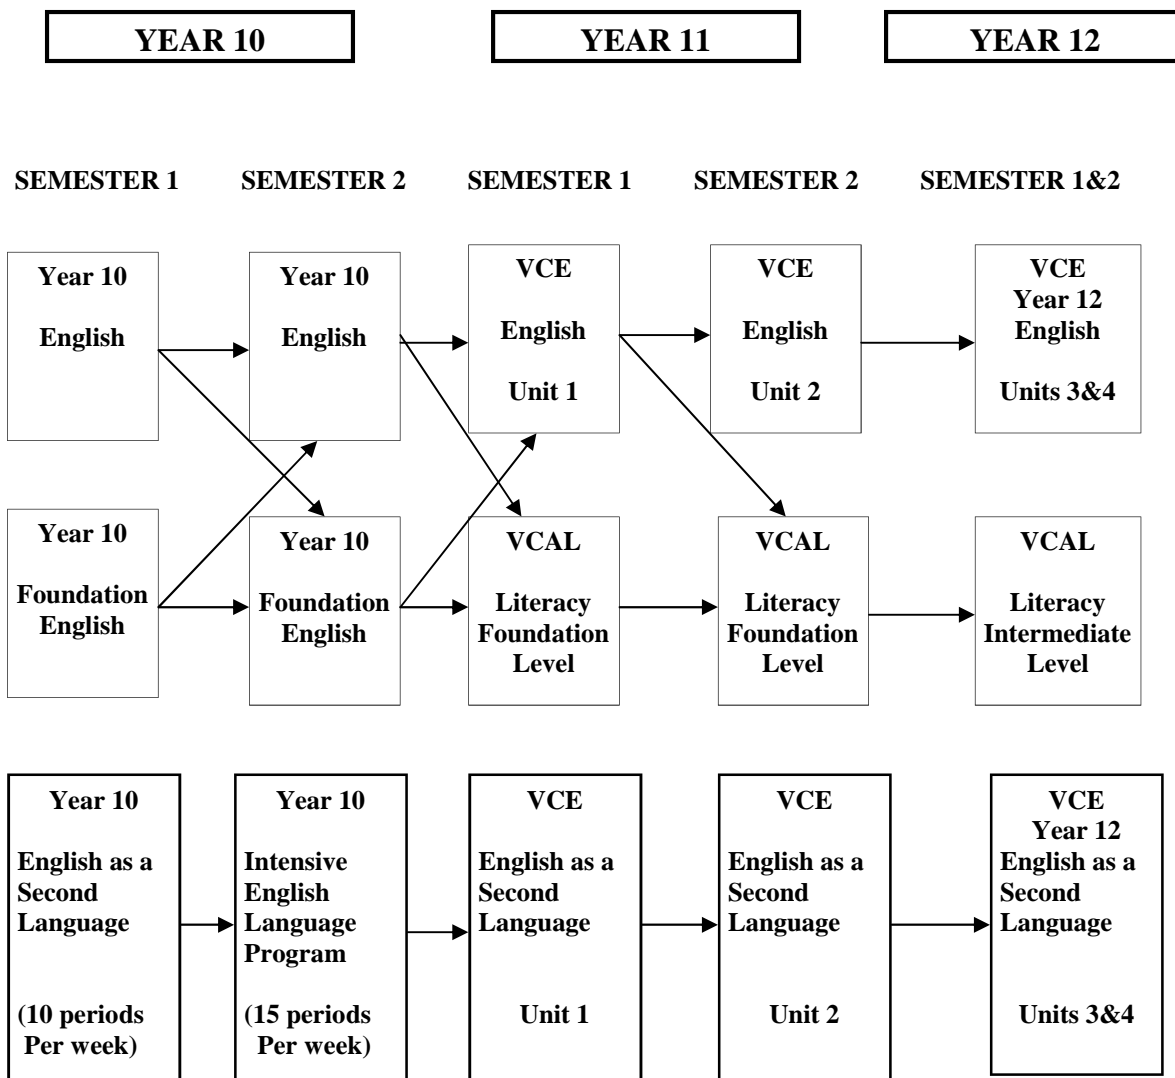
YEAR 10

YEAR 11

YEAR 12

SEMESTER 1

SEMESTER 2

SEMESTER 1

SEMESTER 2

SEMESTER 1&2

Year 10
English

Year 10
English

VCE
English
Unit 1

VCE
English
Unit 2

VCE
Year 12
English
Units 3&4

Year 10
Foundation
English

Year 10
Foundation
English

VCAL
Literacy
Foundation
Level

VCAL
Literacy
Foundation
Level

VCAL
Literacy
Intermediate
Level

Year 10
English as a Second Language
(10 periods Per week)

Year 10
Intensive English Language Program
(15 periods Per week)

VCE
English as a Second Language
Unit 1

VCE
English as a Second Language
Unit 2

VCE
Year 12
English as a Second Language
Units 3&4